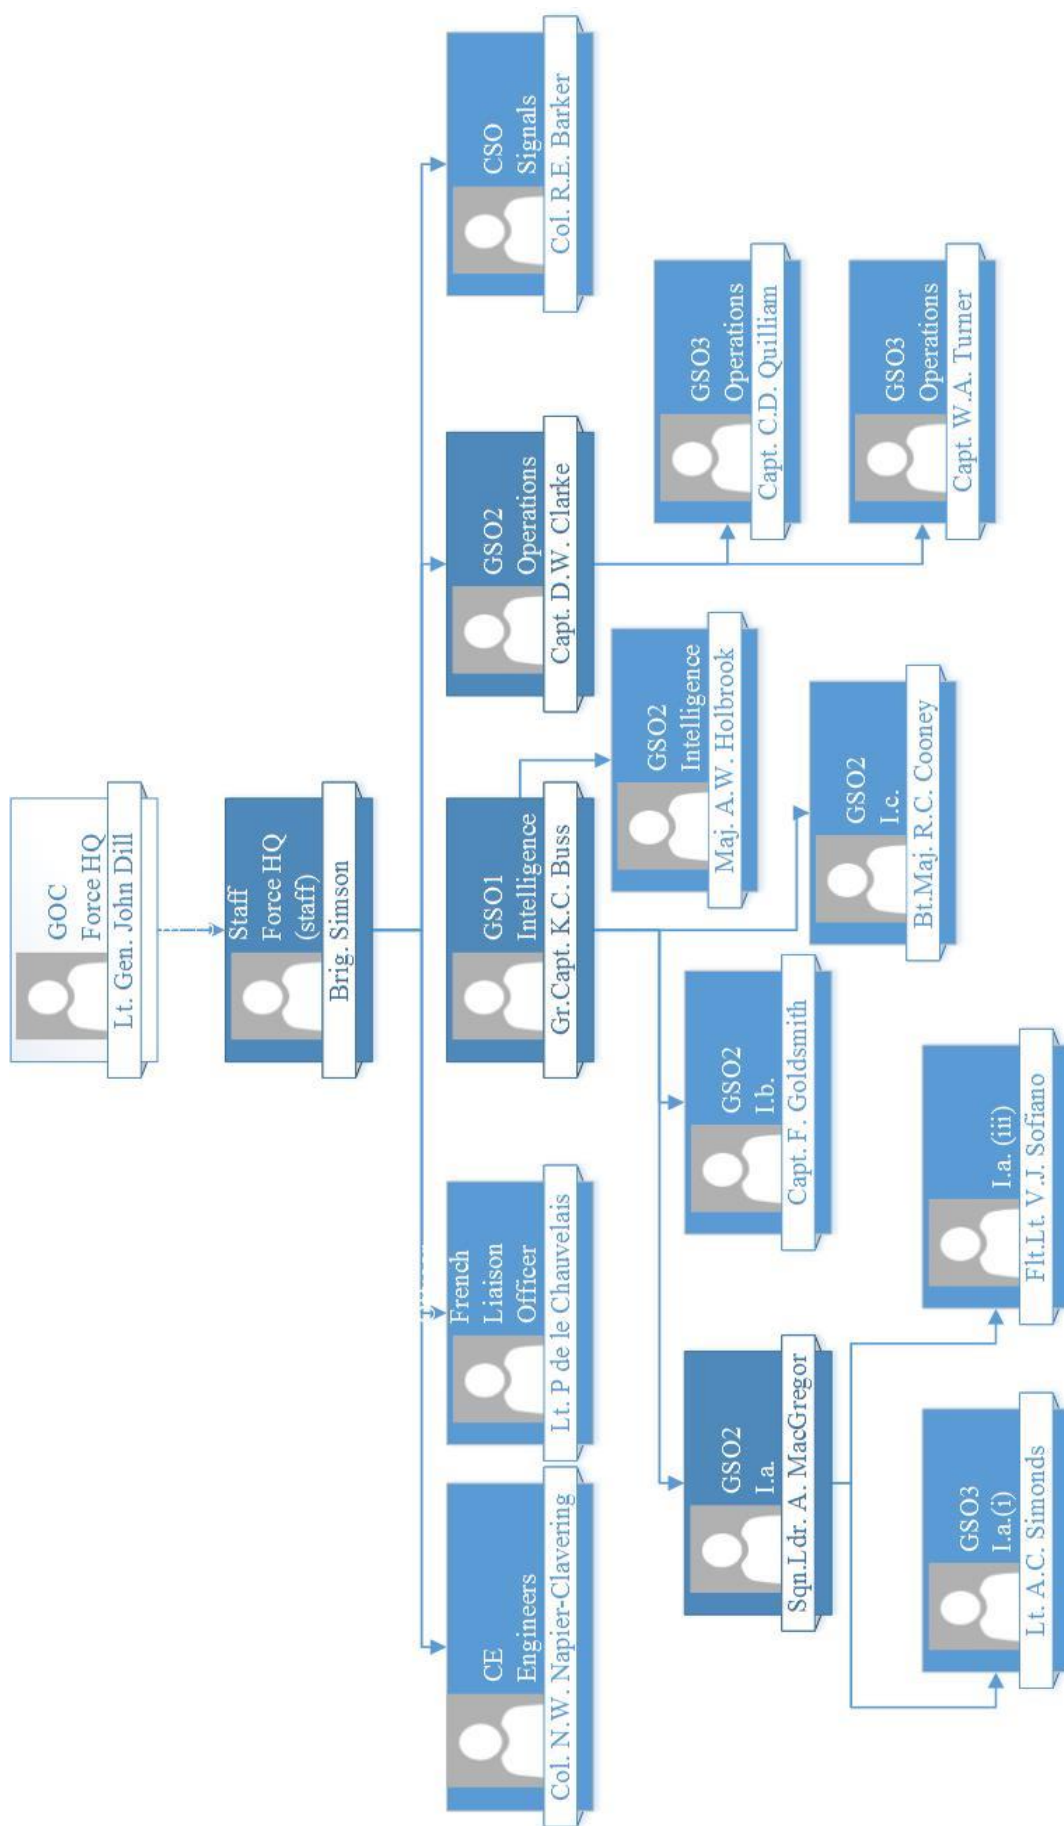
GOC
Force HQ
Lt. Gen. John Dill

Staff
Force HQ
(staff)
Brig. Simson

CSO
Signals
Col. R.E. Barker

GSO2
Operations
Capt. D.W. Clarke

GSO3
Operations
Capt. C.D. Quilliam

GSO3
Operations
Capt. W.A. Turner

GSO1
Intelligence
Gr.Capt. K.C. Buss

GSO2
Intelligence
Maj. A.W. Holbrook

GSO2
I.c.
Bt.Maj. R.C. Cooney

GSO2
I.b.
Capt. F. Goldsmith

GSO2
I.a.
Sqn.Ldr. A. MacGregor

I.a. (iii)
Flt.Lt. V.J. Sofiano

GSO3
I.a.(i)
Lt. A.C. Simonds

French
Liaison
Officer
Lt. P de le Chauvelais

CE
Engineers
Col. N.W. Napier-Clavering